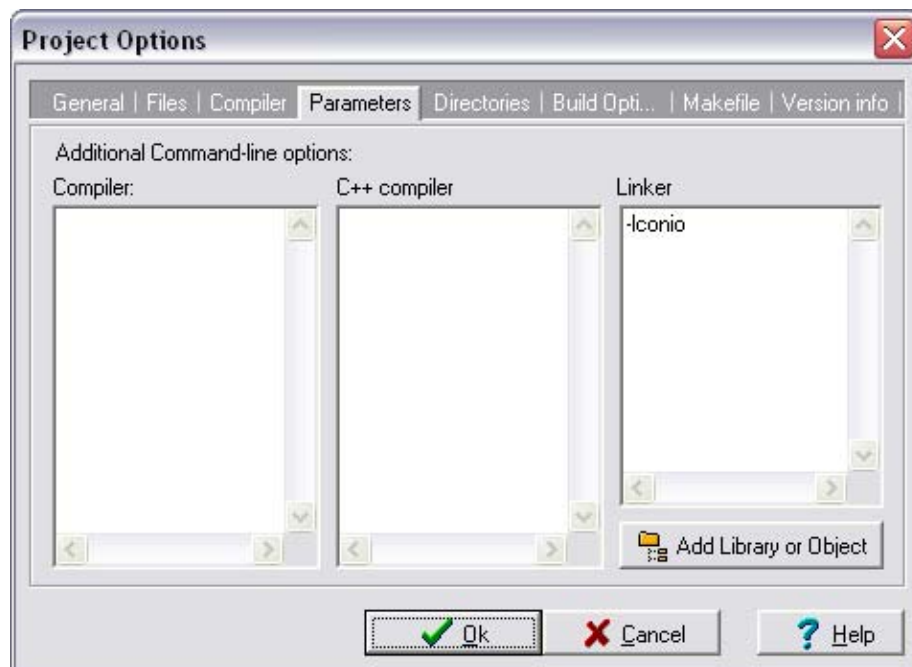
Project Options

General | Files | Compiler | Parameters | Directories | Build Opti... | Makefile | Version info |

Additional Command-line options:

Compiler:

C++ compiler

Linker

-lconio

Add Library or Object

Ok

Cancel

Help